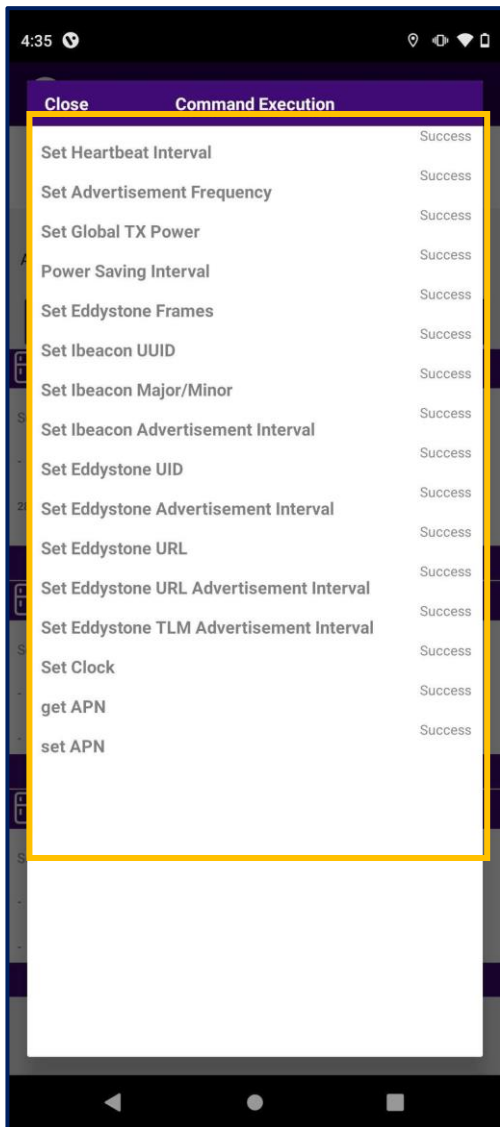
4:35

Close Command Execution

Set Heartbeat Interval Success
Set Advertisement Frequency Success
Set Global TX Power Success
Power Saving Interval Success
Set Eddystone Frames Success
Set Ibeacon UUID Success
Set Ibeacon Major/Minor Success
Set Ibeacon Advertisement Interval Success
Set Eddystone UID Success
Set Eddystone Advertisement Interval Success
Set Eddystone URL Success
Set Eddystone URL Advertisement Interval Success
Set Eddystone TLM Advertisement Interval Success
Set Clock Success
get APN Success
set APN Success